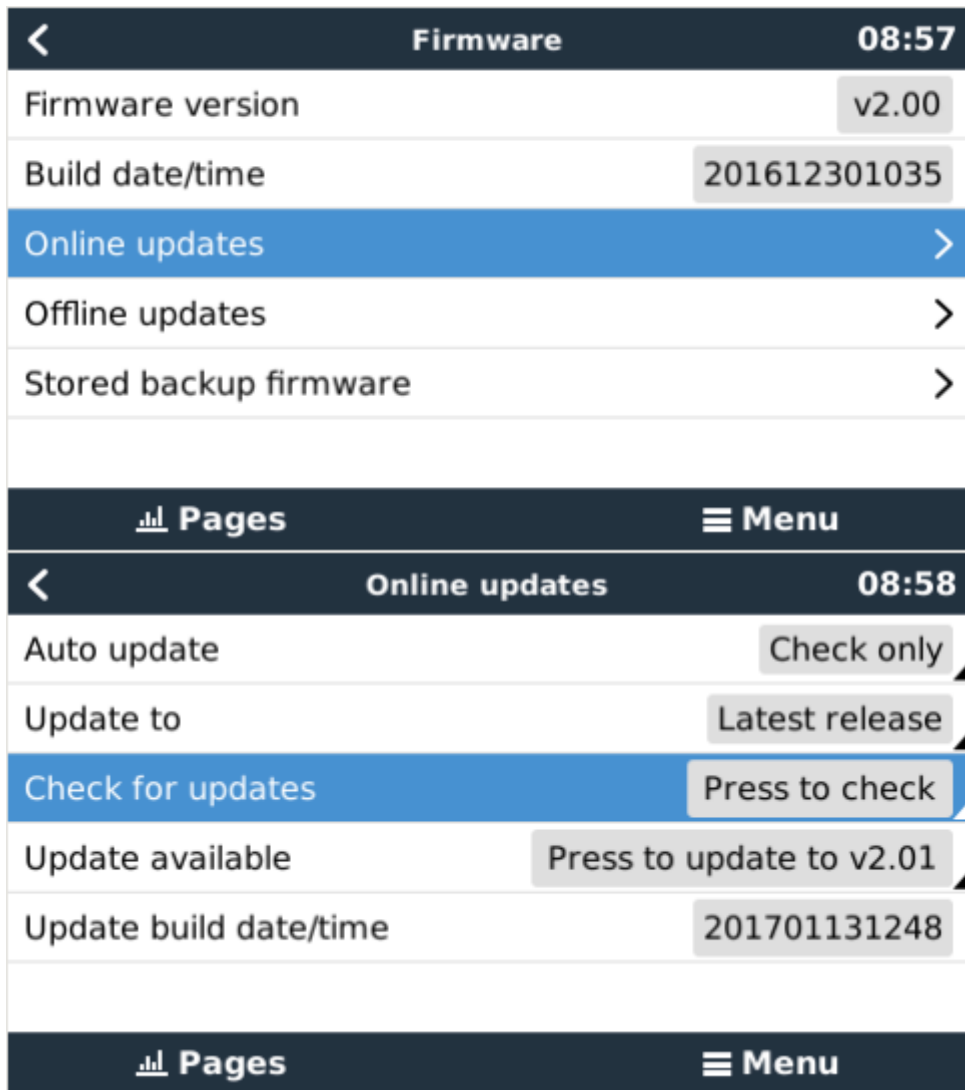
<
Firmware
08:57

Firmware version v2.00
Build date/time 201612301035
Online updates >
Offline updates >
Stored backup firmware >

Pages
Menu

<
Online updates
08:58

Auto update Check only
Update to Latest release
Check for updates Press to check
Update available Press to update to v2.01
Update build date/time 201701131248

Pages
Menu